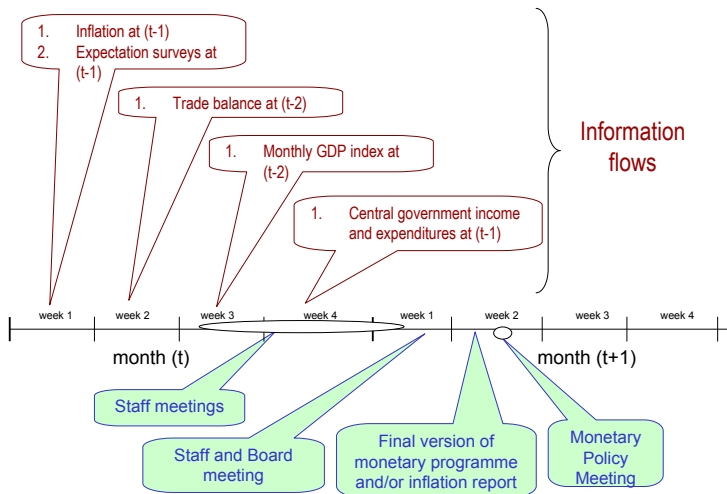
1. Inflation at (t-1)
2. Expectation surveys at (t-1)

1. Trade balance at (t-2)

1. Monthly GDP index at (t-2)

1. Central government income and expenditures at (t-1)

Information flows

week 1
week 2
week 3
week 4
week 1
week 2
week 3
week 4

month (t)
month (t+1)

Staff meetings

Staff and Board meeting

Final version of monetary programme and/or inflation report

Monetary Policy Meeting